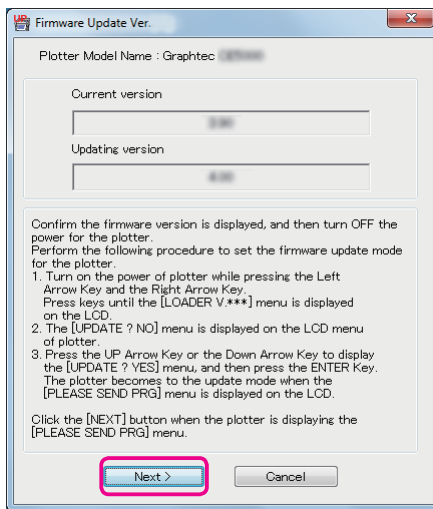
Firmware Update Ver.

Plotter Model Name : Graphtec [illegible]

Current version

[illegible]

Updating version

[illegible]

Confirm the firmware version is displayed, and then turn OFF the power for the plotter.
Perform the following procedure to set the firmware update mode for the plotter.
1. Turn on the power of plotter while pressing the Left Arrow Key and the Right Arrow Key. Press keys until the [LOADER V.***] menu is displayed on the LCD.
2. The [UPDATE ? NO] menu is displayed on the LCD menu of plotter.
3. Press the UP Arrow Key or the Down Arrow Key to display the [UPDATE ? YES] menu, and then press the ENTER Key. The plotter becomes to the update mode when the [PLEASE SEND PRG] menu is displayed on the LCD.

Click the [NEXT] button when the plotter is displaying the [PLEASE SEND PRG] menu.

Next >

Cancel